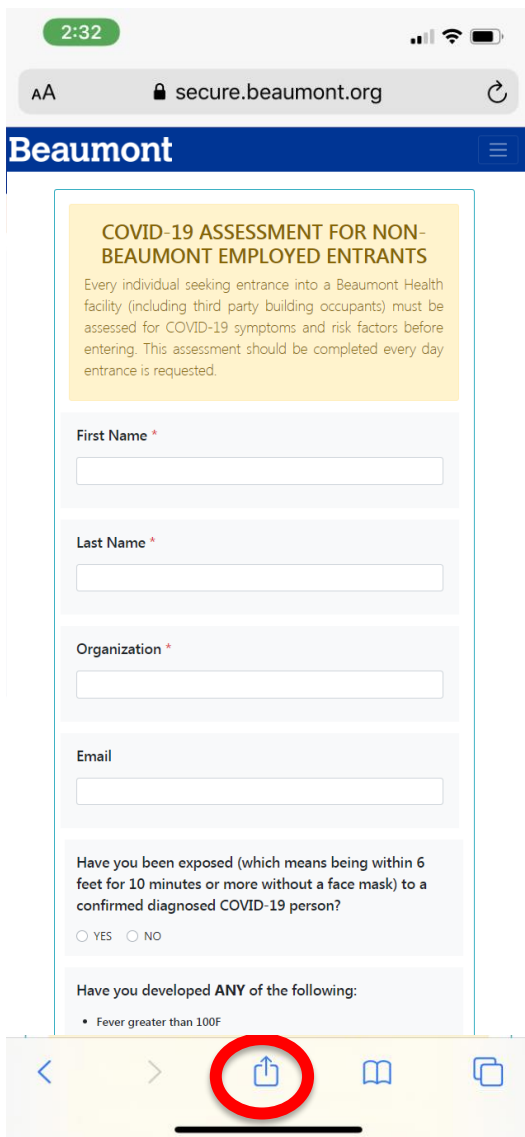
2:32

AA secure.beaumont.org

Beaumont

COVID-19 ASSESSMENT FOR NON-BEAUMONT EMPLOYED ENTRANTS

Every individual seeking entrance into a Beaumont Health facility (including third party building occupants) must be assessed for COVID-19 symptoms and risk factors before entering. This assessment should be completed every day entrance is requested.

First Name *

Last Name *

Organization *

Email

Have you been exposed (which means being within 6 feet for 10 minutes or more without a face mask) to a confirmed diagnosed COVID-19 person?

YES NO

Have you developed ANY of the following:

• Fever greater than 100F